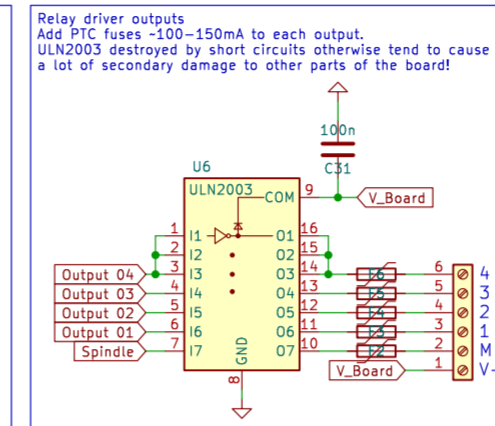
Relay driver outputs
Add PTC fuses ~100–150mA to each output.
ULN2003 destroyed by short circuits otherwise tend to cause
a lot of secondary damage to other parts of the board!

100n
C31

U6
ULN2003
COM
9
V_Board

1 I1
2 I2
3 I3
4 I4
5 I5
6 I6
7 I7
O1 16
O2 15
O3 14
O4 13
O5 12
O6 11
O7 10
GND
8

Output 04
Output 03
Output 02
Output 01
Spindle

F6
F5
F4
F3
F2

6
5
4
3
2
1

V_Board

4
3
2
1
M
V-